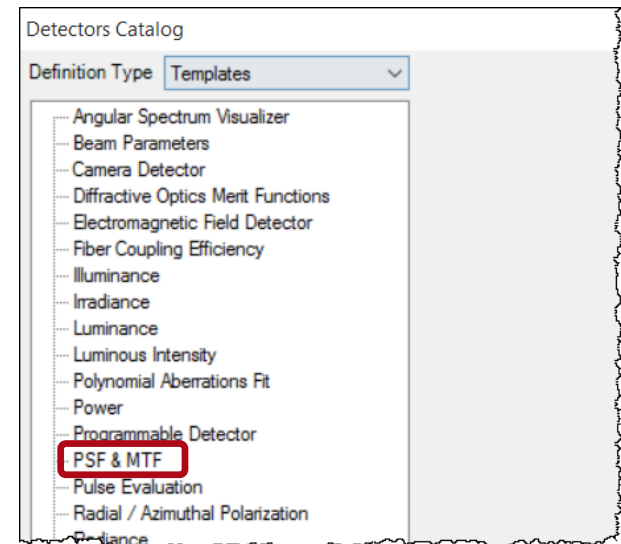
Detectors Catalog

Definition Type Templates

Angular Spectrum Visualizer
Beam Parameters
Camera Detector
Diffractive Optics Merit Functions
Electromagnetic Field Detector
Fiber Coupling Efficiency
Illuminance
Irradiance
Luminance
Luminous Intensity
Polynomial Aberrations Fit
Power
Programmable Detector
PSF & MTF
Pulse Evaluation
Radial / Azimuthal Polarization
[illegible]